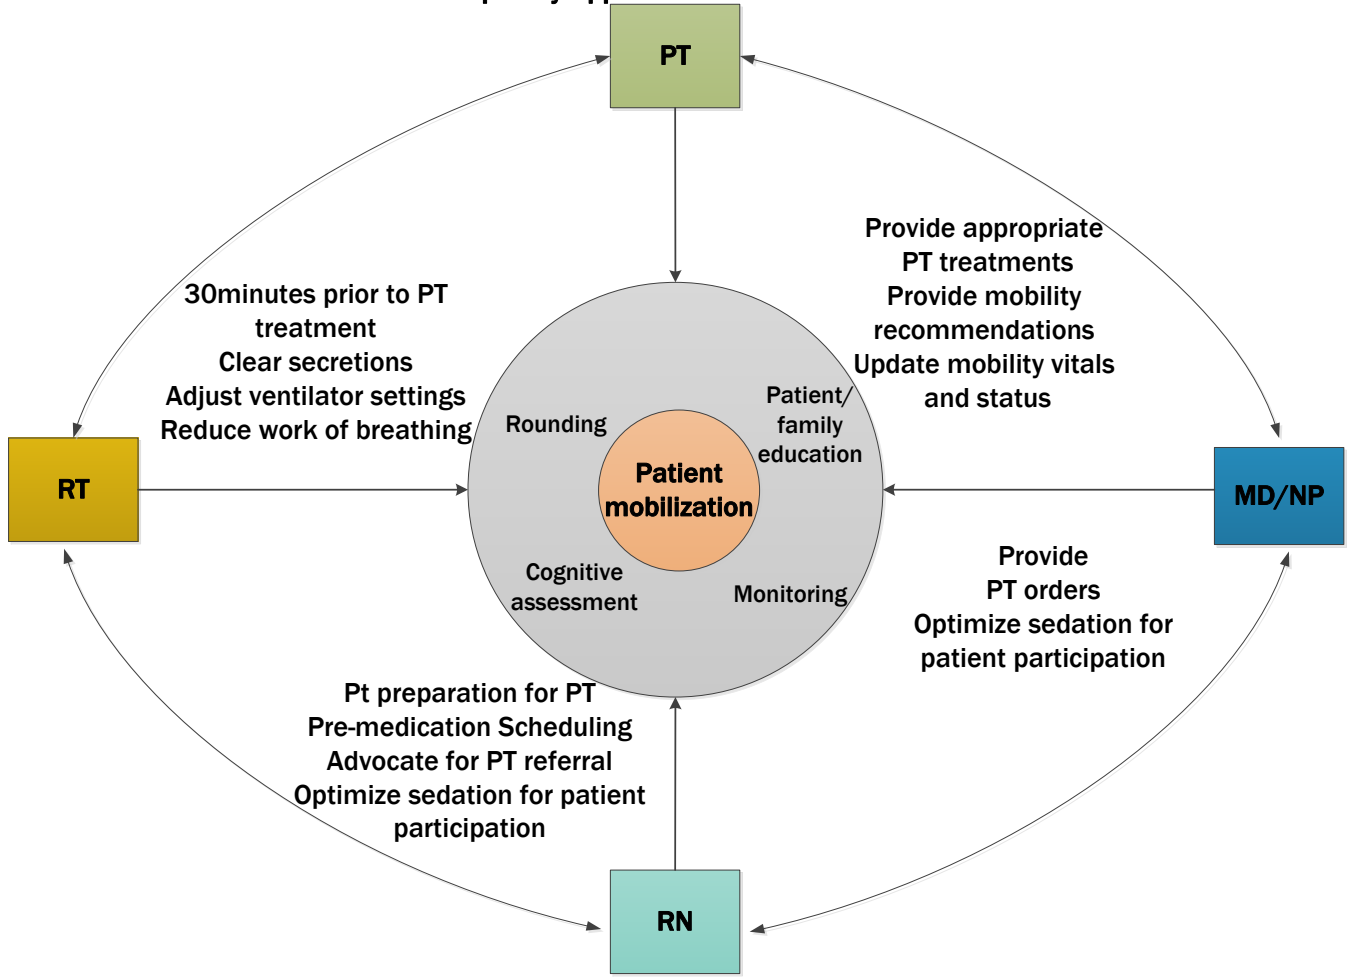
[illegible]

PT

30minutes prior to PT treatment
Clear secretions
Adjust ventilator settings
Reduce work of breathing

Provide appropriate PT treatments
Provide mobility recommendations
Update mobility vitals and status

RT

Rounding

Patient/ family education

Patient mobilization

Cognitive assessment

Monitoring

MD/NP

Provide PT orders
Optimize sedation for patient participation

Pt preparation for PT
Pre-medication Scheduling
Advocate for PT referral
Optimize sedation for patient participation

RN